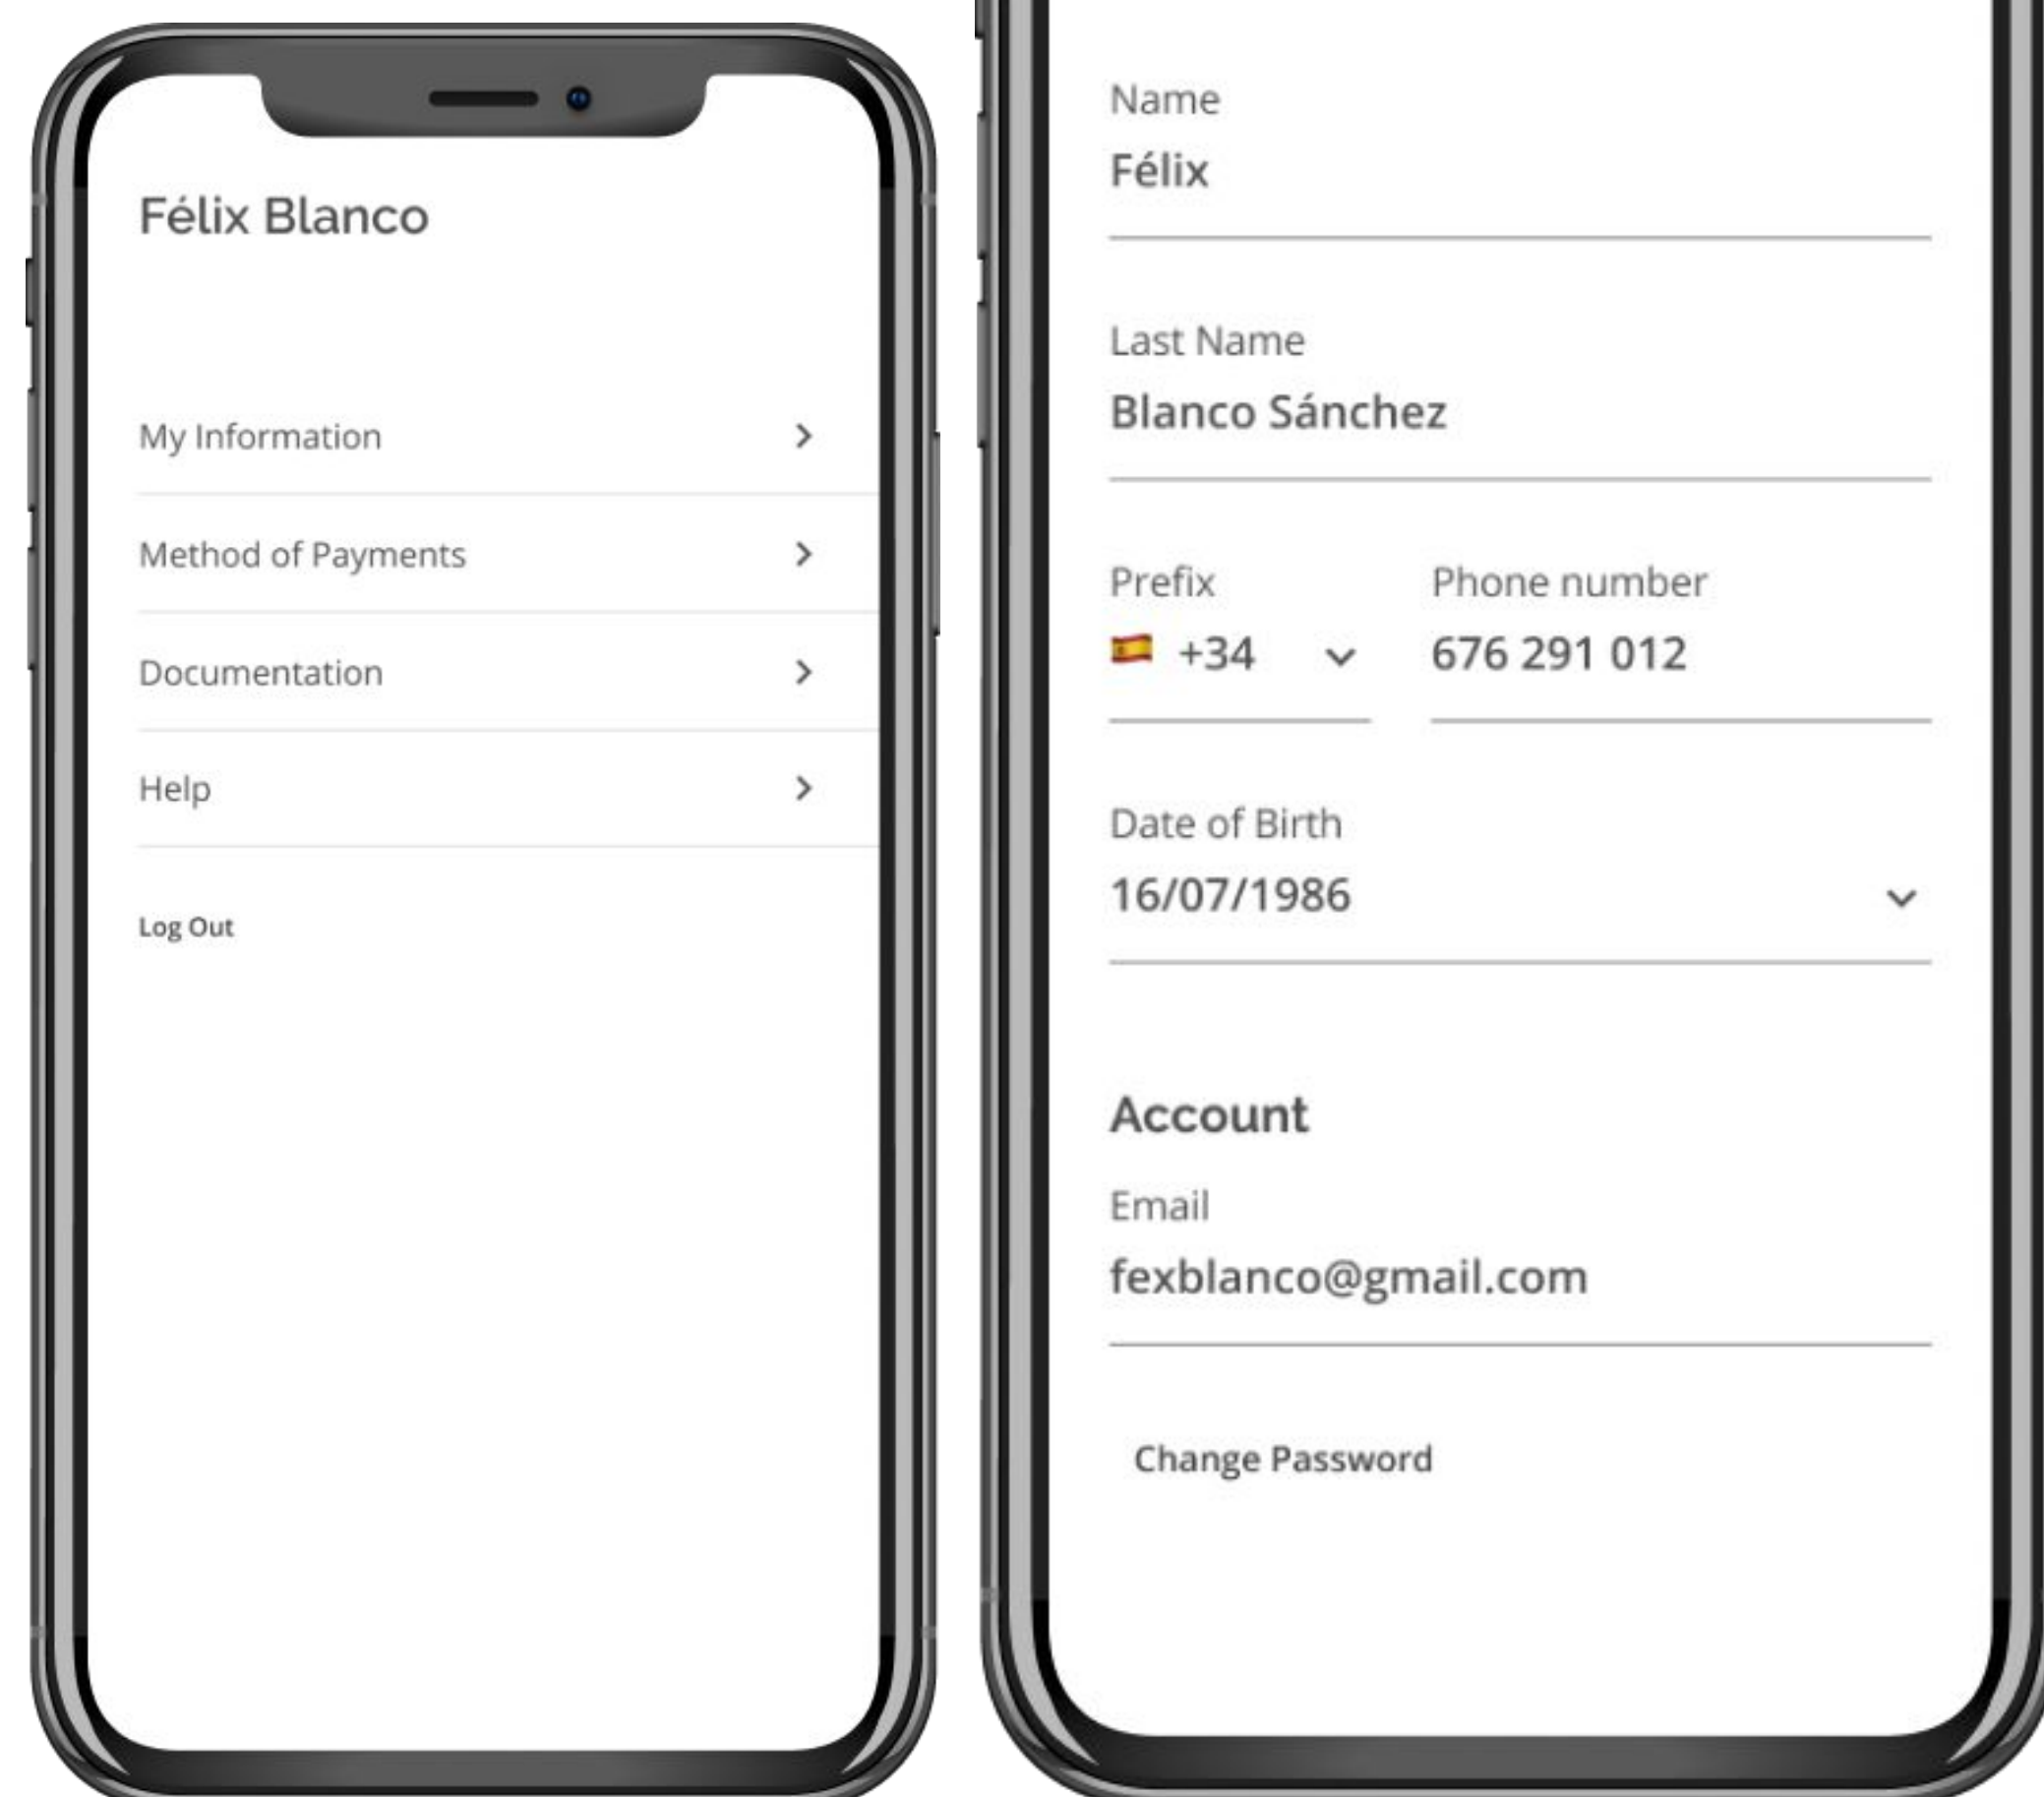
Félix Blanco

My Information

Method of Payments

Documentation

Help

Log Out

Name
Félix

Last Name
Blanco Sánchez

Prefix
+34

Phone number
676 291 012

Date of Birth
16/07/1986

Account

Email
fexblanco@gmail.com

Change Password